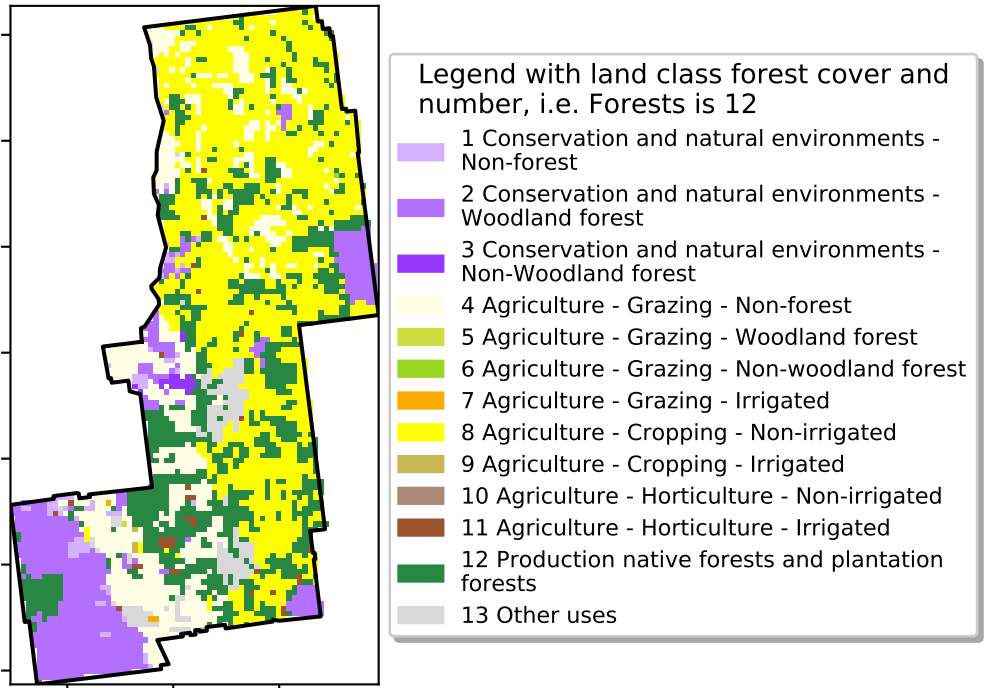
Legend with land class forest cover and number, i.e. Forests is 12

1 Conservation and natural environments - Non-forest

2 Conservation and natural environments - Woodland forest

3 Conservation and natural environments - Non-Woodland forest

4 Agriculture - Grazing - Non-forest

5 Agriculture - Grazing - Woodland forest

6 Agriculture - Grazing - Non-woodland forest

7 Agriculture - Grazing - Irrigated

8 Agriculture - Cropping - Non-irrigated

9 Agriculture - Cropping - Irrigated

10 Agriculture - Horticulture - Non-irrigated

11 Agriculture - Horticulture - Irrigated

12 Production native forests and plantation forests

13 Other uses